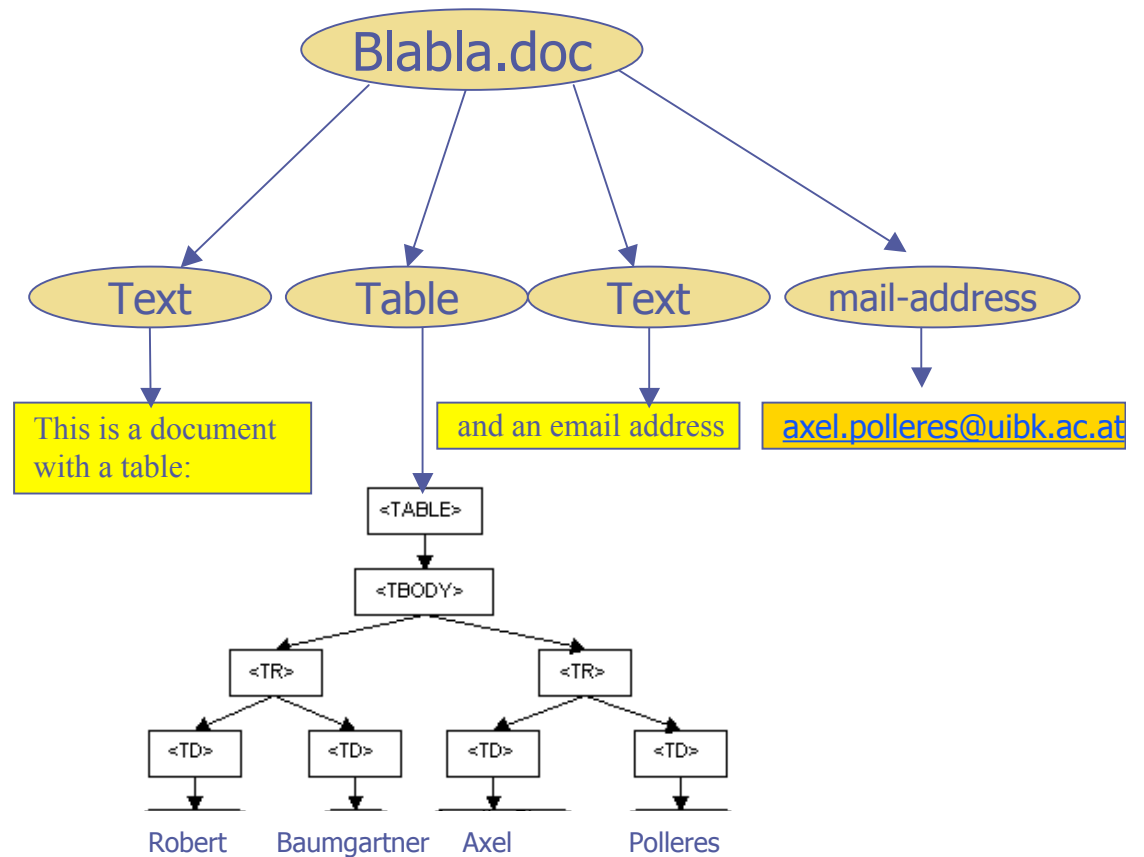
Blabla.doc

Text

Table

Text

mail-address

This is a document with a table:

and an email address

axel.polleres@uibk.ac.at

<TABLE>

<TBODY>

<TR>

<TR>

<TD>

<TD>

<TD>

<TD>

Robert

Baumgartner

Axel

Polleres